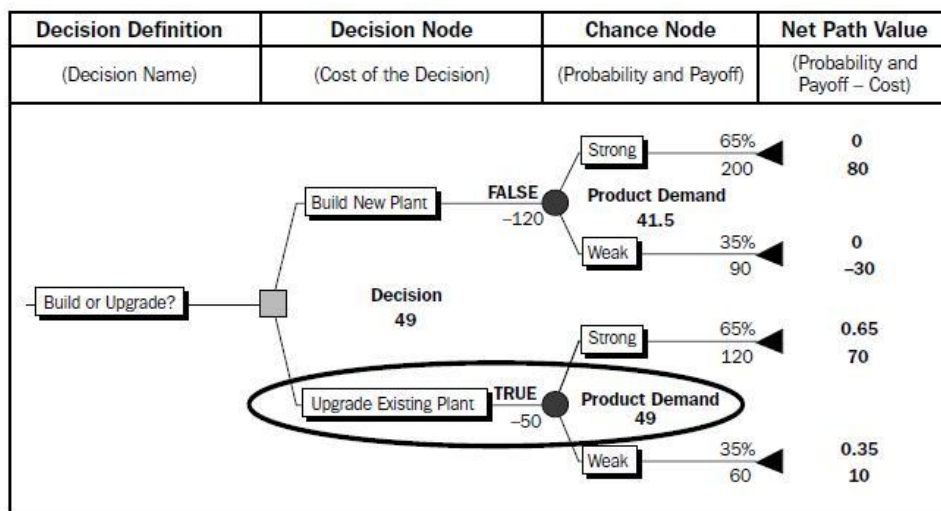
| Decision Definition | Decision Node | Chance Node | Net Path Value |
|---|---|---|---|
| (Decision Name) | (Cost of the Decision) | (Probability and Payoff) | (Probability and Payoff – Cost) |

Strong
65%
200
0
80

Build New Plant
FALSE
–120
Product Demand
41.5

Weak
35%
90
0
–30

Build or Upgrade?

Decision
49

Strong
65%
120
0.65
70

Upgrade Existing Plant
TRUE
–50
Product Demand
49

Weak
35%
60
0.35
10